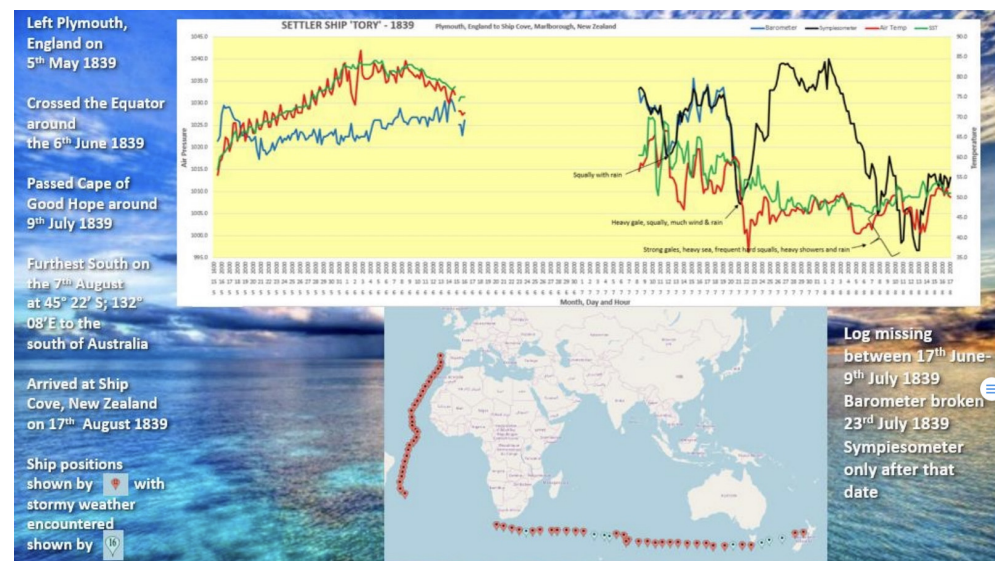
Left Plymouth, England on 5th May 1839

Crossed the Equator around the 6th June 1839

Passed Cape of Good Hope around 9th July 1839

Furthest South on the 7th August at 45° 22' S; 132° 08'E to the south of Australia

Arrived at Ship Cove, New Zealand on 17th August 1839

Ship positions shown by [icon] with stormy weather encountered shown by [icon]

SETTLER SHIP 'TORY' - 1839

Plymouth, England to Ship Cove, Marlborough, New Zealand

Barometer
Sympiesometer
Air Temp
SST

Air Pressure

Temperature

Squally with rain

Heavy gale, squally, much wind & rain

Strong gales, heavy sea, frequent hard squalls, heavy showers and rain

Month, Day and Hour

Log missing between 17th June-9th July 1839
Barometer broken 23rd July 1839
Sympiesometer only after that date